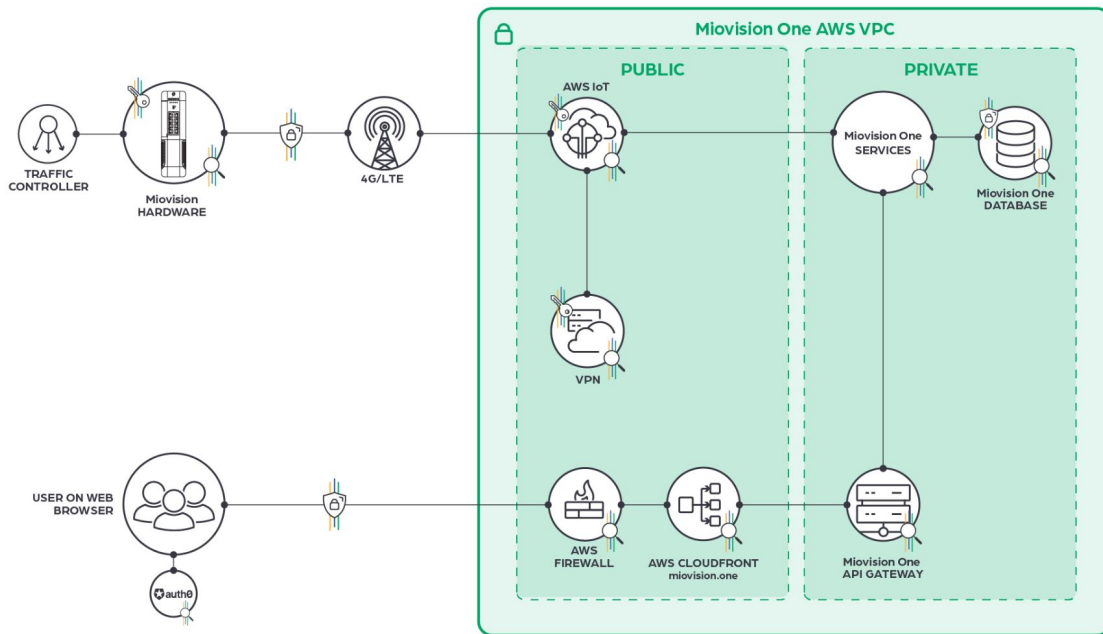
Miovision One AWS VPC

PUBLIC

PRIVATE

TRAFFIC CONTROLLER

Miovision HARDWARE

4G/LTE

AWS IoT

Miovision One SERVICES

Miovision One DATABASE

VPN

USER ON WEB BROWSER

auth0

AWS FIREWALL

AWS CLOUDFRONT
miovision.one

Miovision One API GATEWAY